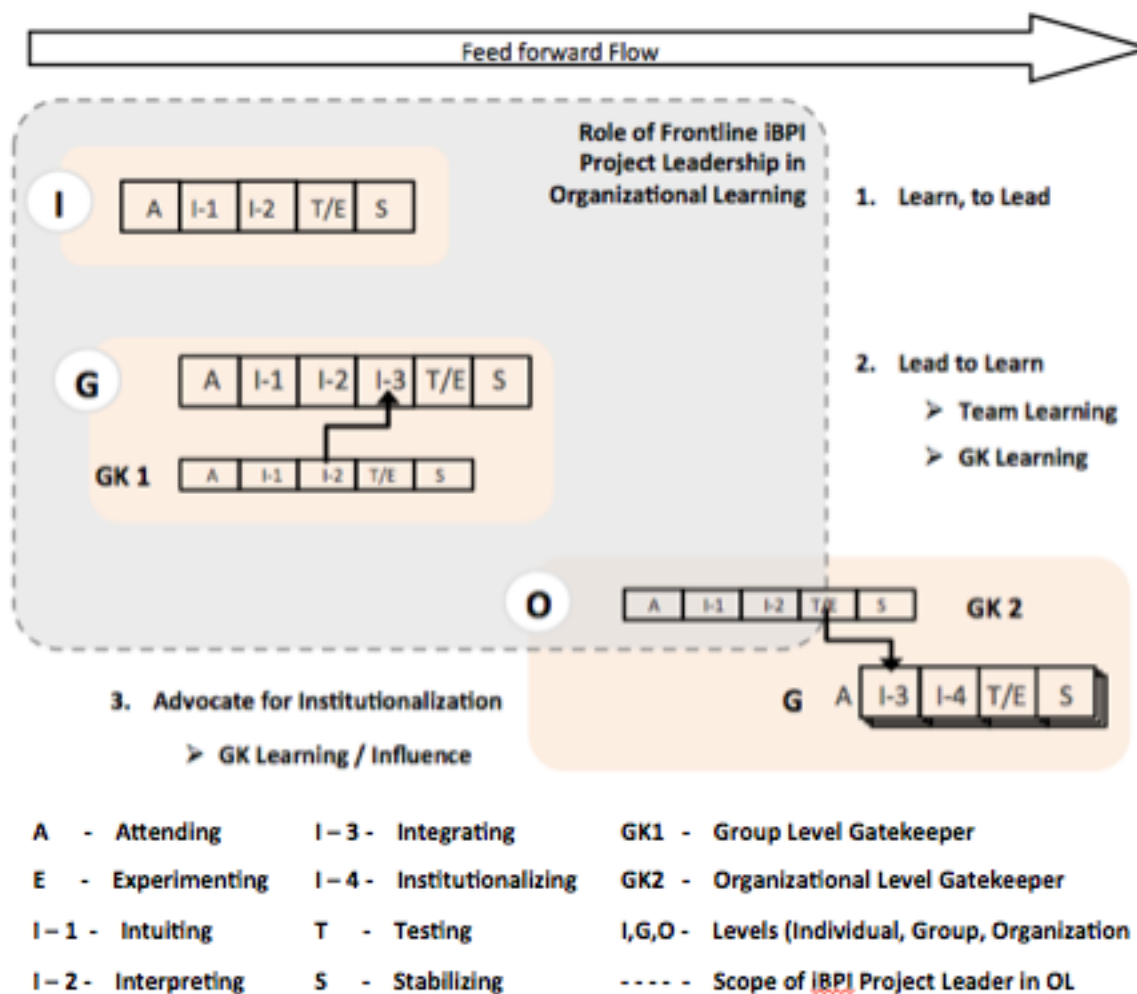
Feed forward Flow

Role of Frontline iBPI Project Leadership in Organizational Learning

I

| A | I-1 | I-2 | T/E | S |
|---|---|---|---|---|

1. Learn, to Lead

G

| A | I-1 | I-2 | I-3 | T/E | S |
|---|---|---|---|---|---|

GK 1

| A | I-1 | I-2 | T/E | S |
|---|---|---|---|---|

2. Lead to Learn

➢ Team Learning

➢ GK Learning

O

| A | I-1 | I-2 | T/E | S |
|---|---|---|---|---|

GK 2

G A

| I-3 | I-4 | T/E | S |
|---|---|---|---|

3. Advocate for Institutionalization

➢ GK Learning / Influence

A - Attending
E - Experimenting
I – 1 - Intuiting
I – 2 - Interpreting

I – 3 - Integrating
I – 4 - Institutionalizing
T - Testing
S - Stabilizing

GK1 - Group Level Gatekeeper
GK2 - Organizational Level Gatekeeper
I,G,O - Levels (Individual, Group, Organization
- - - - - Scope of iBPI Project Leader in OL